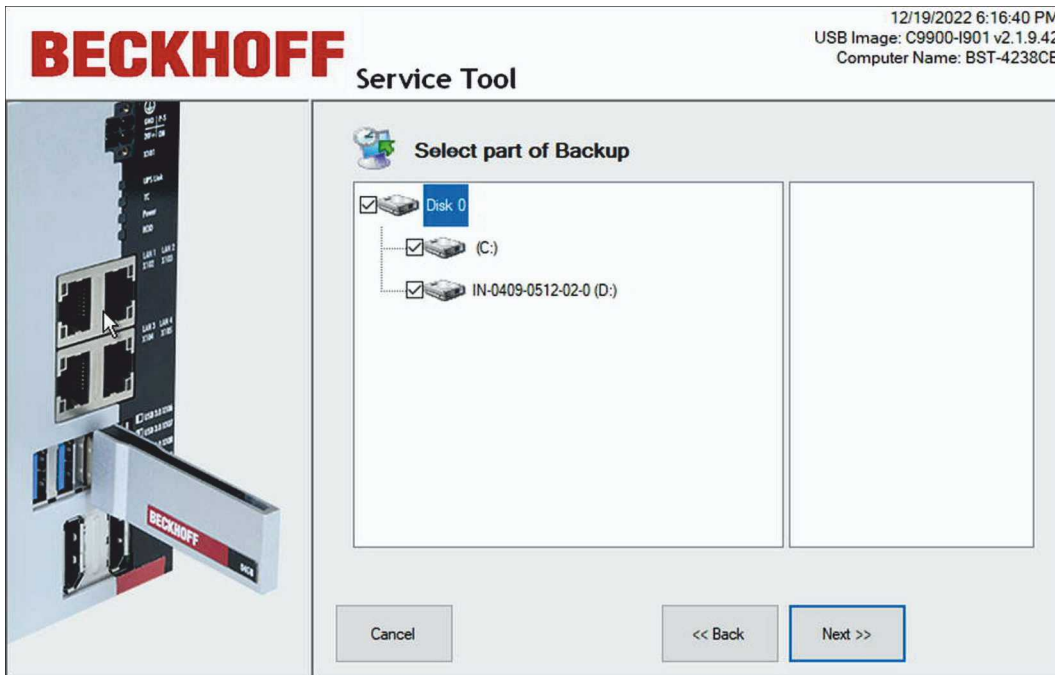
BECKHOFF Service Tool

12/19/2022 6:16:40 PM
USB Image: C9900-I901 v2.1.9.42
Computer Name: BST-4238CE

UPS Link
TC
Power
HDD
LAN 1 X102
LAN 2 X103
LAN 3 X104
LAN 4 X105

BECKHOFF

Select part of Backup

Disk 0
(C:)
IN-0409-0512-02-0 (D:)

Cancel
<< Back
Next >>